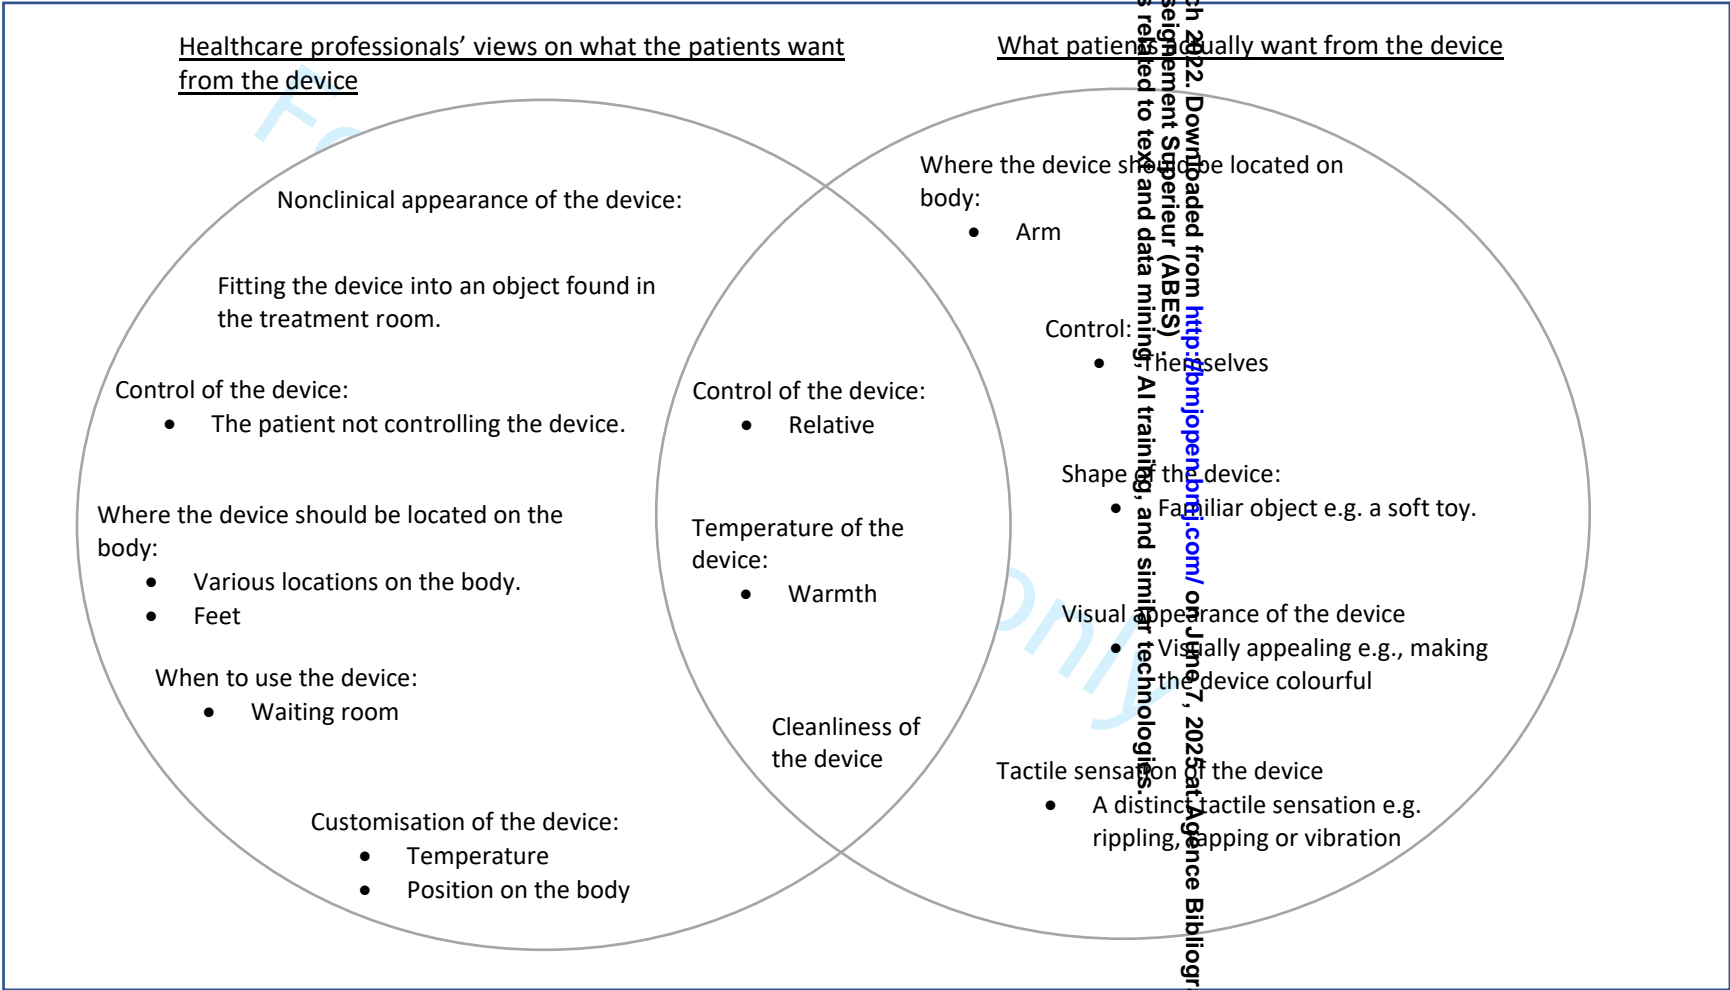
Healthcare professionals' views on what the patients want from the device

What patients actually want from the device

Nonclinical appearance of the device:

Fitting the device into an object found in the treatment room.

Control of the device:
• The patient not controlling the device.

Where the device should be located on the body:
• Various locations on the body.
• Feet

When to use the device:
• Waiting room

Customisation of the device:
• Temperature
• Position on the body

Control of the device:
• Relative

Temperature of the device:
• Warmth

Cleanliness of the device

Where the device should be located on body:
• Arm

Control:
• Themselves

Shape of the device:
• Familiar object e.g. a soft toy.

Visual appearance of the device
• Visually appealing e.g., making the device colourful

Tactile sensation of the device
• A distinct tactile sensation e.g. rippling, tapping or vibration

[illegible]h 2022. Downloaded from http://bmjopen.bmj.com/ on June 7, 2025 at Agence Bibliogr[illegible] seignement Superieur (ABES) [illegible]s related to text and data mining, AI training, and similar technologies.